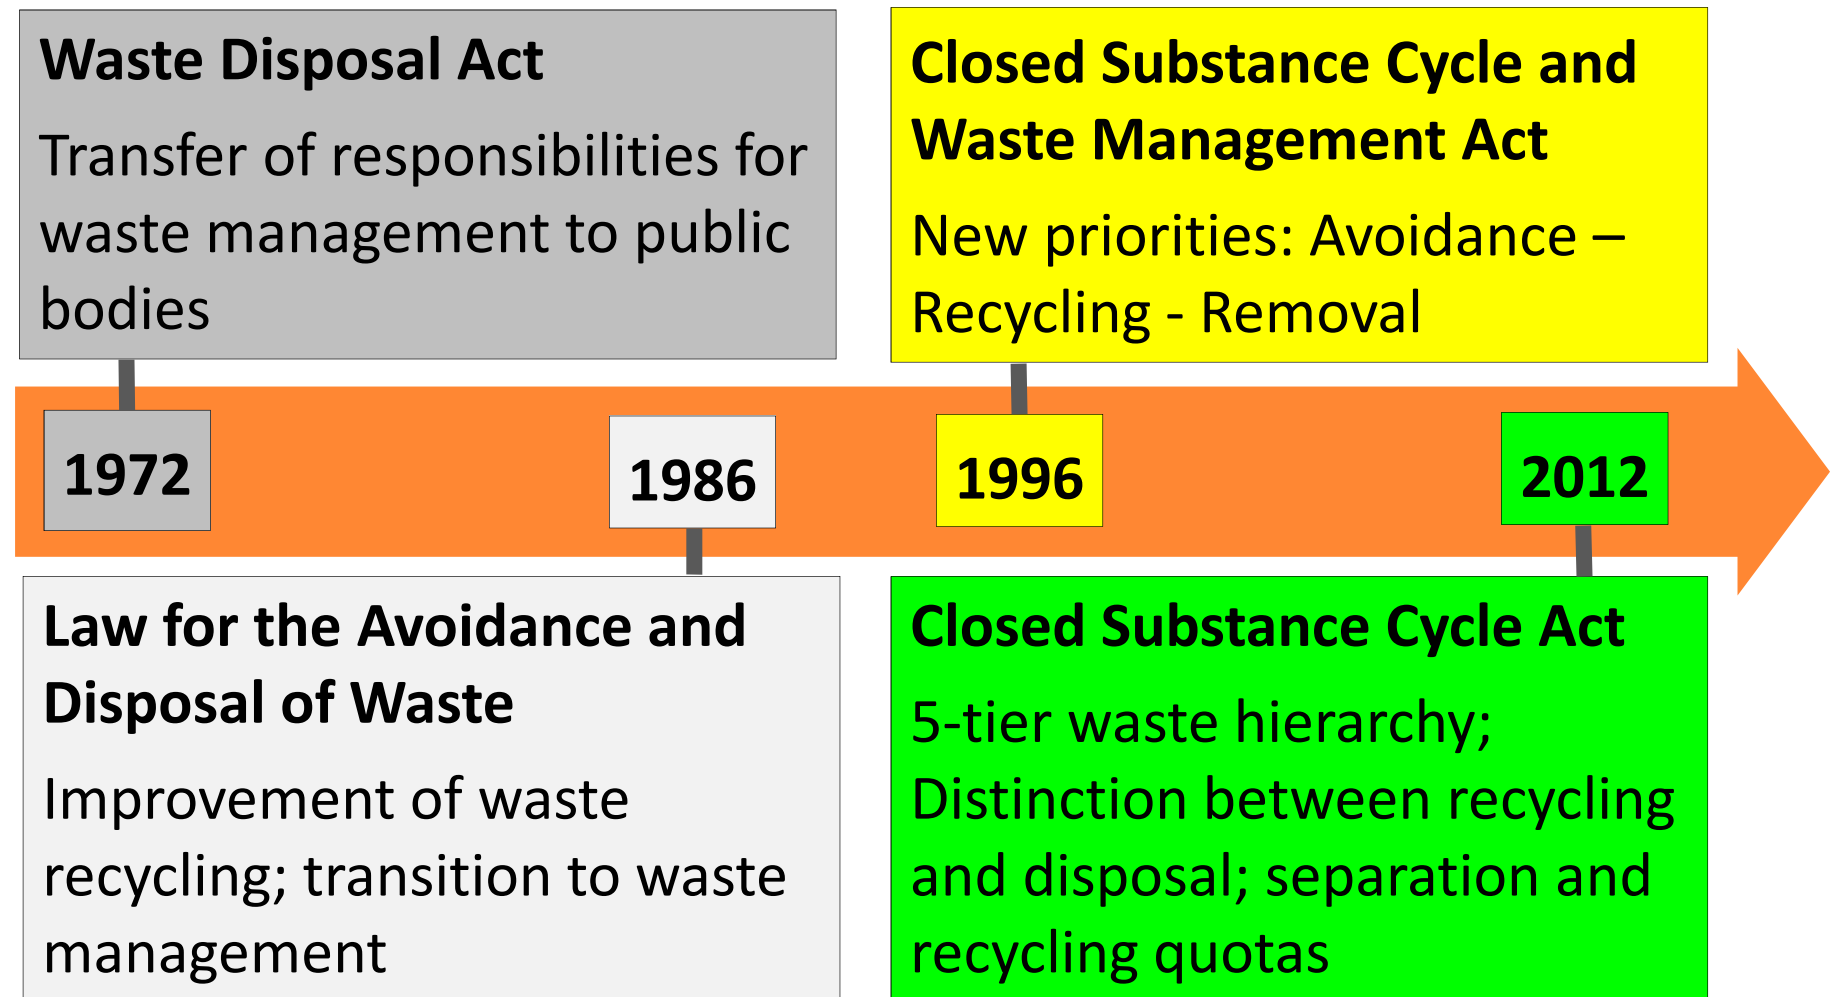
Waste Disposal Act

Transfer of responsibilities for waste management to public bodies

Closed Substance Cycle and Waste Management Act

New priorities: Avoidance – Recycling - Removal

1972

1986

1996

2012

Law for the Avoidance and Disposal of Waste

Improvement of waste recycling; transition to waste management

Closed Substance Cycle Act

5-tier waste hierarchy; Distinction between recycling and disposal; separation and recycling quotas